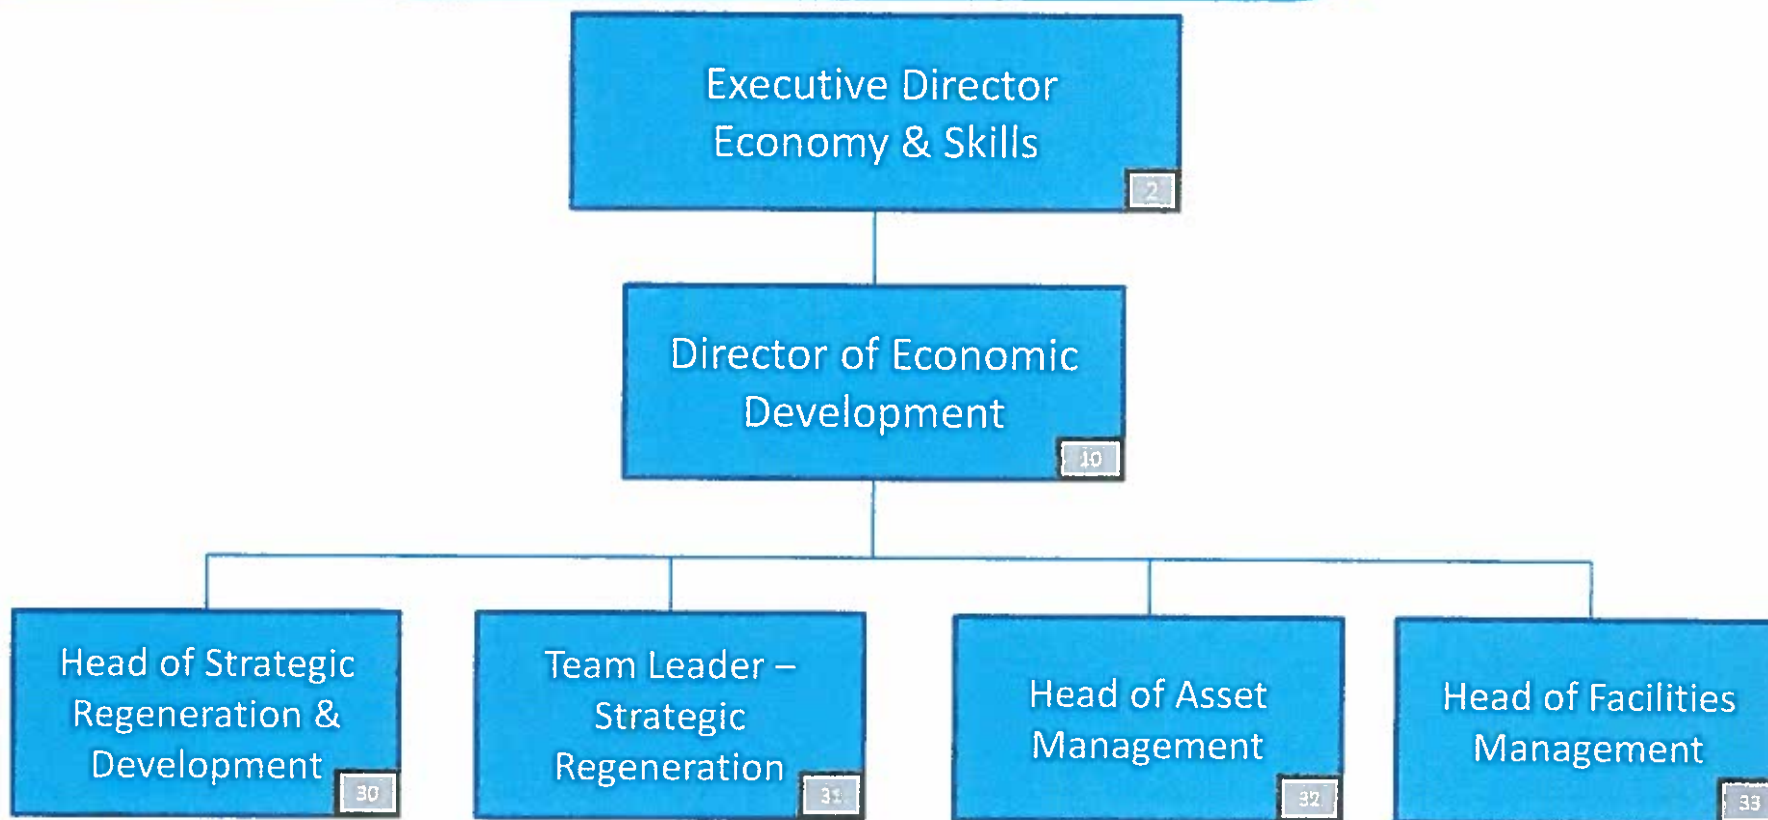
Executive Director Economy & Skills
2

Director of Economic Development
10

Head of Strategic Regeneration & Development
30

Team Leader – Strategic Regeneration
31

Head of Asset Management
32

Head of Facilities Management
33